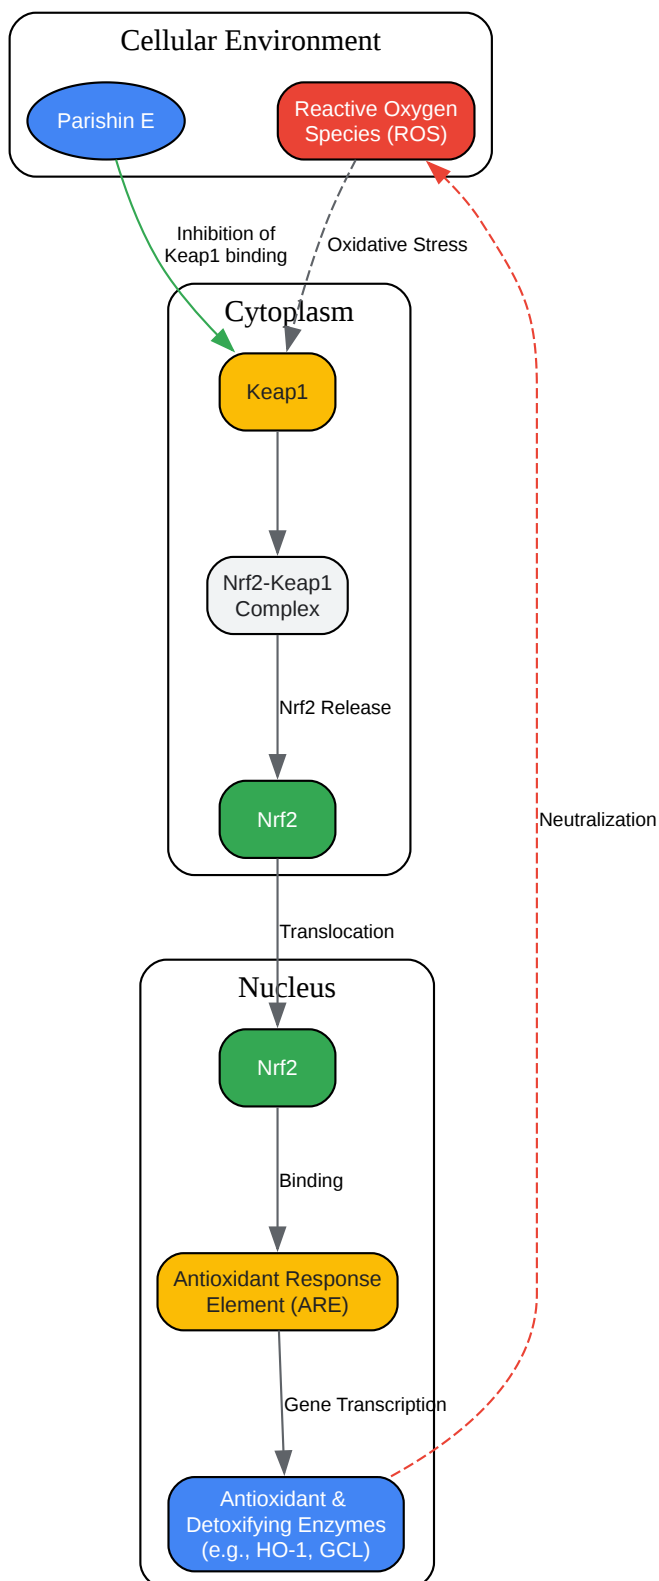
Cellular Environment

Parishin E

Reactive Oxygen Species (ROS)

Inhibition of Keap1 binding

Oxidative Stress

Cytoplasm

Keap1

Nrf2-Keap1 Complex

Nrf2 Release

Nrf2

Neutralization

Translocation

Nucleus

Nrf2

Binding

Antioxidant Response Element (ARE)

Gene Transcription

Antioxidant & Detoxifying Enzymes (e.g., HO-1, GCL)